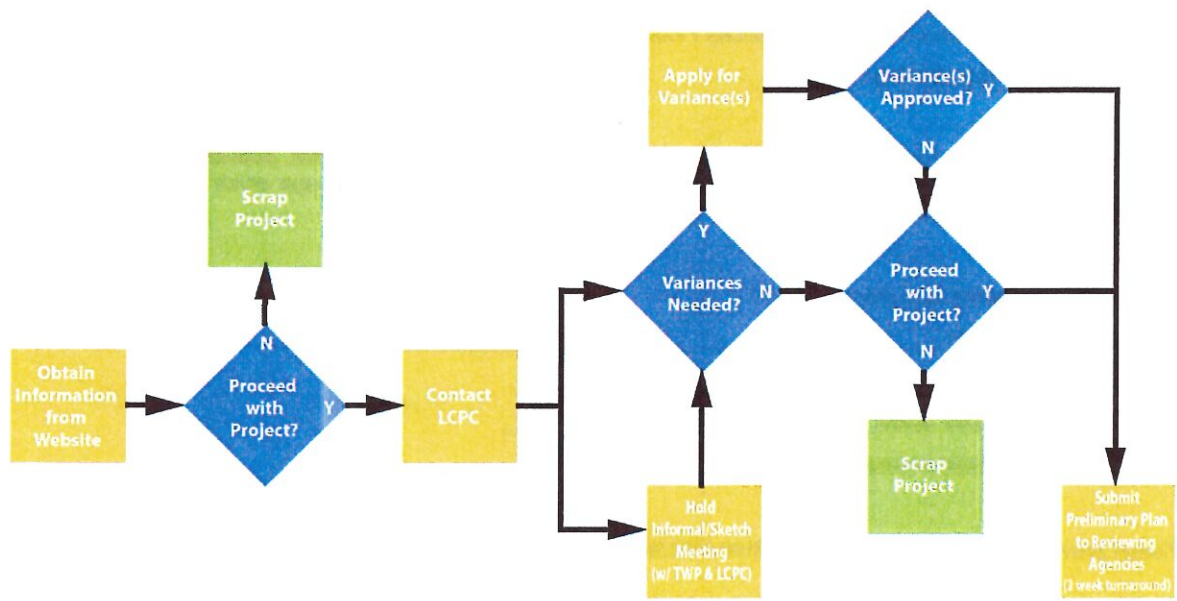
Obtain Information from Website

Proceed with Project?

N

Y

Scrap Project

Contact LCPC

Hold Informal/Sketch Meeting (w/ TWP & LCPC)

Variances Needed?

Y

N

Apply for Variance(s)

Variance(s) Approved?

Y

N

Proceed with Project?

Y

N

Scrap Project

Submit Preliminary Plan to Reviewing Agencies (3 week turnaround)